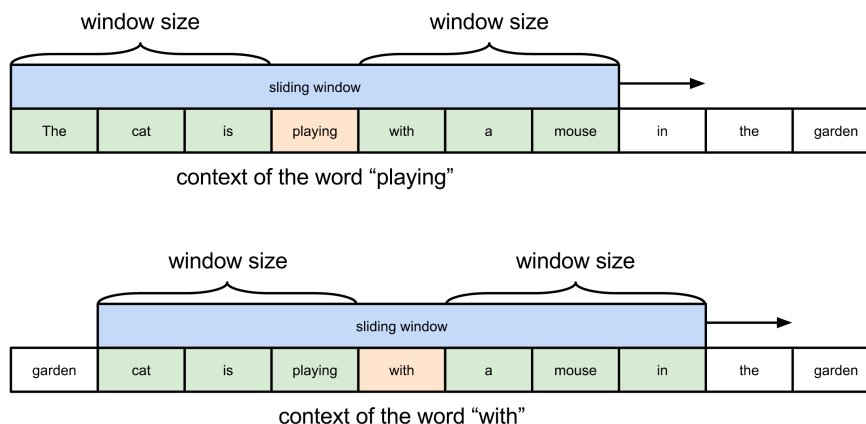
window size window size

sliding window

| The | cat | is | playing | with | a | mouse | in | the | garden |
|---|---|---|---|---|---|---|---|---|---|

context of the word “playing”

window size window size

sliding window

| garden | cat | is | playing | with | a | mouse | in | the | garden |
|---|---|---|---|---|---|---|---|---|---|

context of the word “with”